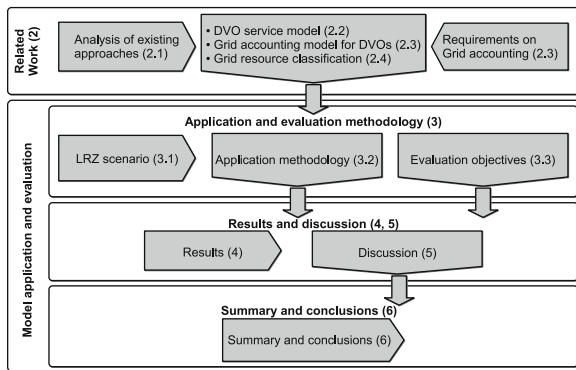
Related Work (2)

Analysis of existing approaches (2.1)

• DVO service model (2.2)
• Grid accounting model for DVOs (2.3)
• Grid resource classification (2.4)

Requirements on Grid accounting (2.3)

Model application and evaluation

Application and evaluation methodology (3)

LRZ scenario (3.1)

Application methodology (3.2)

Evaluation objectives (3.3)

Results and discussion (4, 5)

Results (4)

Discussion (5)

Summary and conclusions (6)

Summary and conclusions (6)